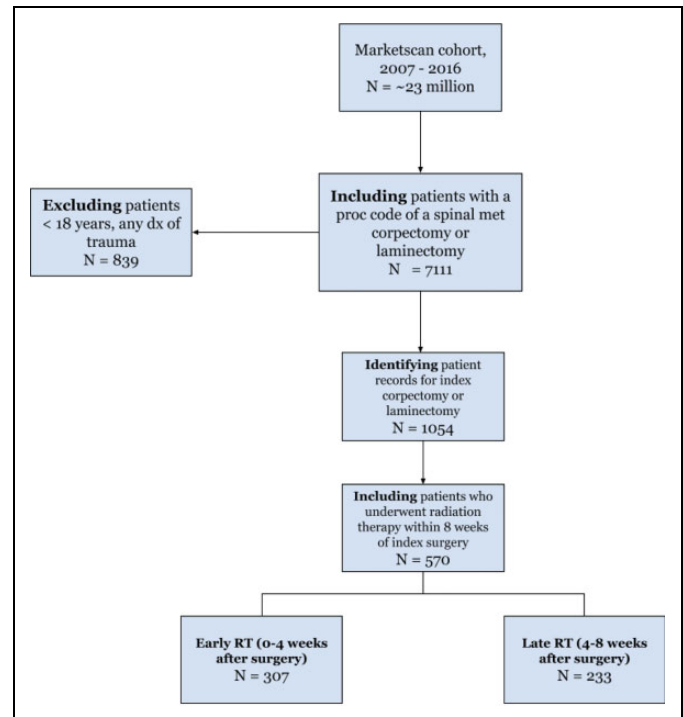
Marketscan cohort, 2007 - 2016
N = ~23 million

Including patients with a proc code of a spinal met corpectomy or laminectomy
N = 7111

Excluding patients < 18 years, any dx of trauma
N = 839

Identifying patient records for index corpectomy or laminectomy
N = 1054

Including patients who underwent radiation therapy within 8 weeks of index surgery
N = 570

Early RT (0-4 weeks after surgery)
N = 307

Late RT (4-8 weeks after surgery)
N = 233